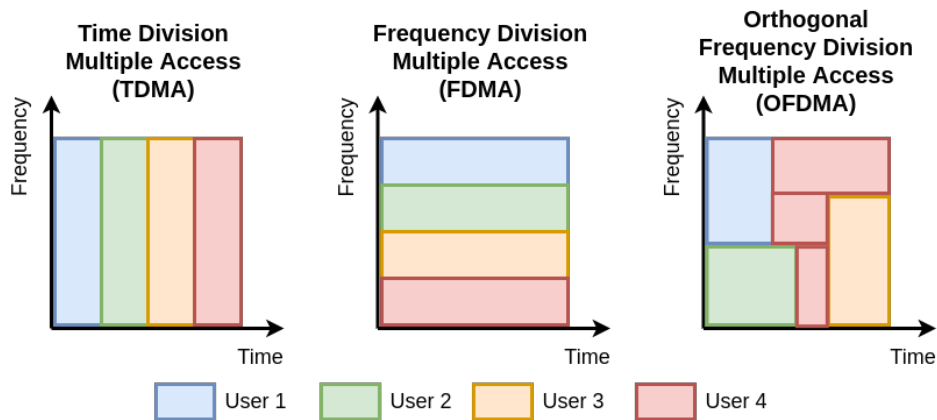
Time Division Multiple Access (TDMA)

Frequency

Time

Frequency Division Multiple Access (FDMA)

Frequency

Time

Orthogonal Frequency Division Multiple Access (OFDMA)

Frequency

Time

User 1
User 2
User 3
User 4